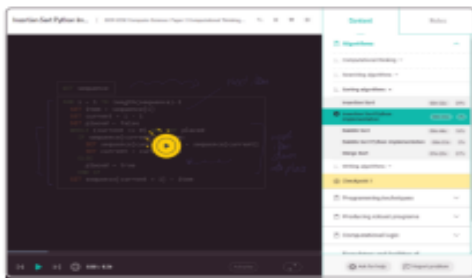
Insertion Sort Python Im...

Content

Notes

Algorithms

Computational thinking

Searching algorithms

Sorting algorithms

Insertion Sort

Insertion Sort Python Implementation

Bubble Sort

Bubble Sort Python Implementation

Merge Sort

Sorting algorithms

Checkpoint

Programming techniques

Producing robust programs

Computational logic

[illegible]